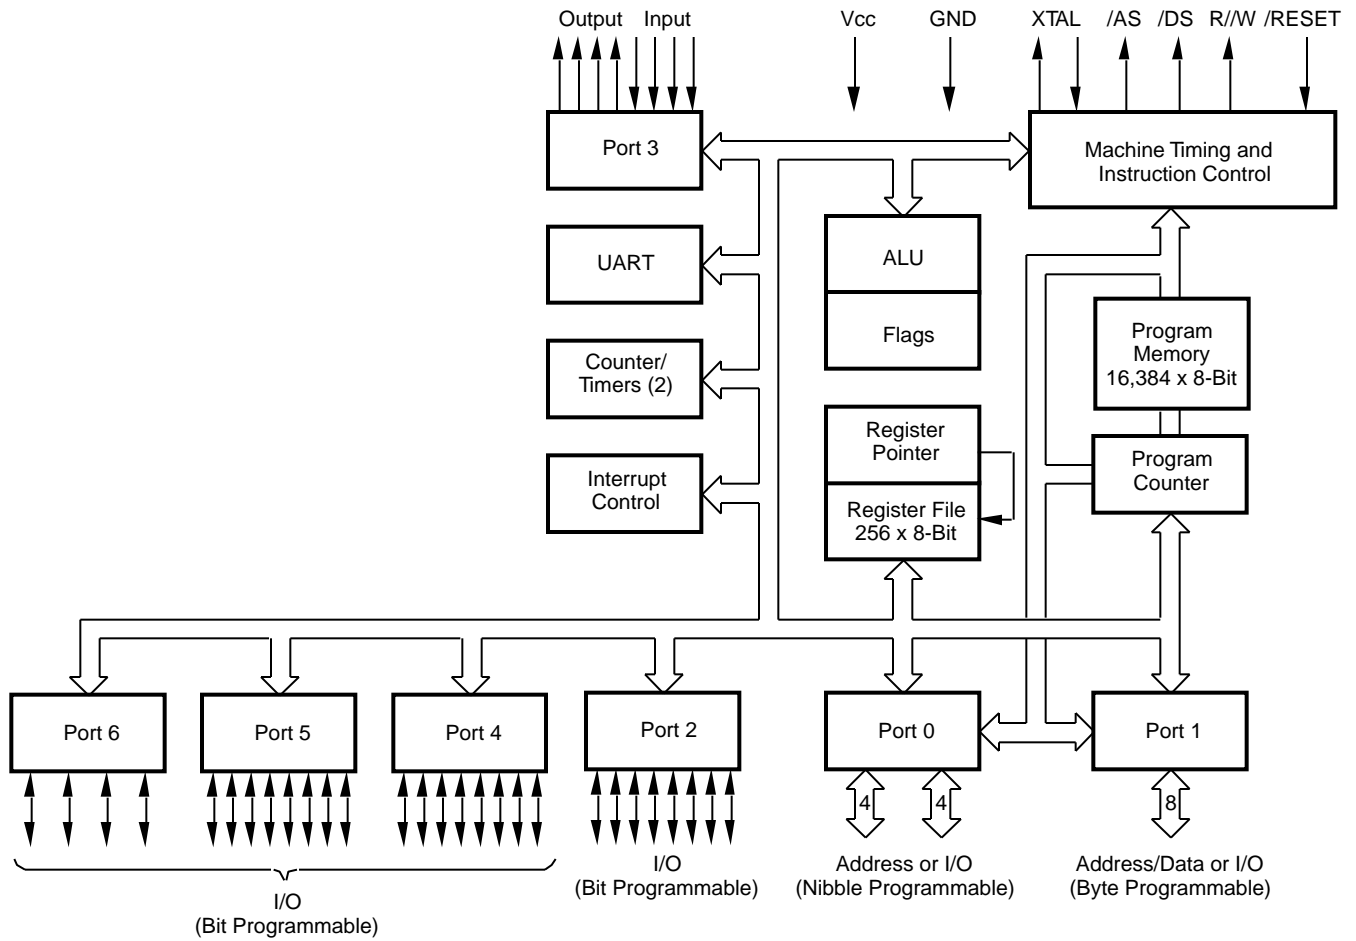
Output Input

Vcc

GND

XTAL /AS /DS R//W /RESET

Port 3

Machine Timing and Instruction Control

UART

ALU

Flags

Counter/ Timers (2)

Program Memory 16,384 x 8-Bit

Interrupt Control

Register Pointer

Register File 256 x 8-Bit

Program Counter

Port 6

Port 5

Port 4

Port 2

Port 0

Port 1

4

4

8

I/O (Bit Programmable)

I/O (Bit Programmable)

Address or I/O (Nibble Programmable)

Address/Data or I/O (Byte Programmable)